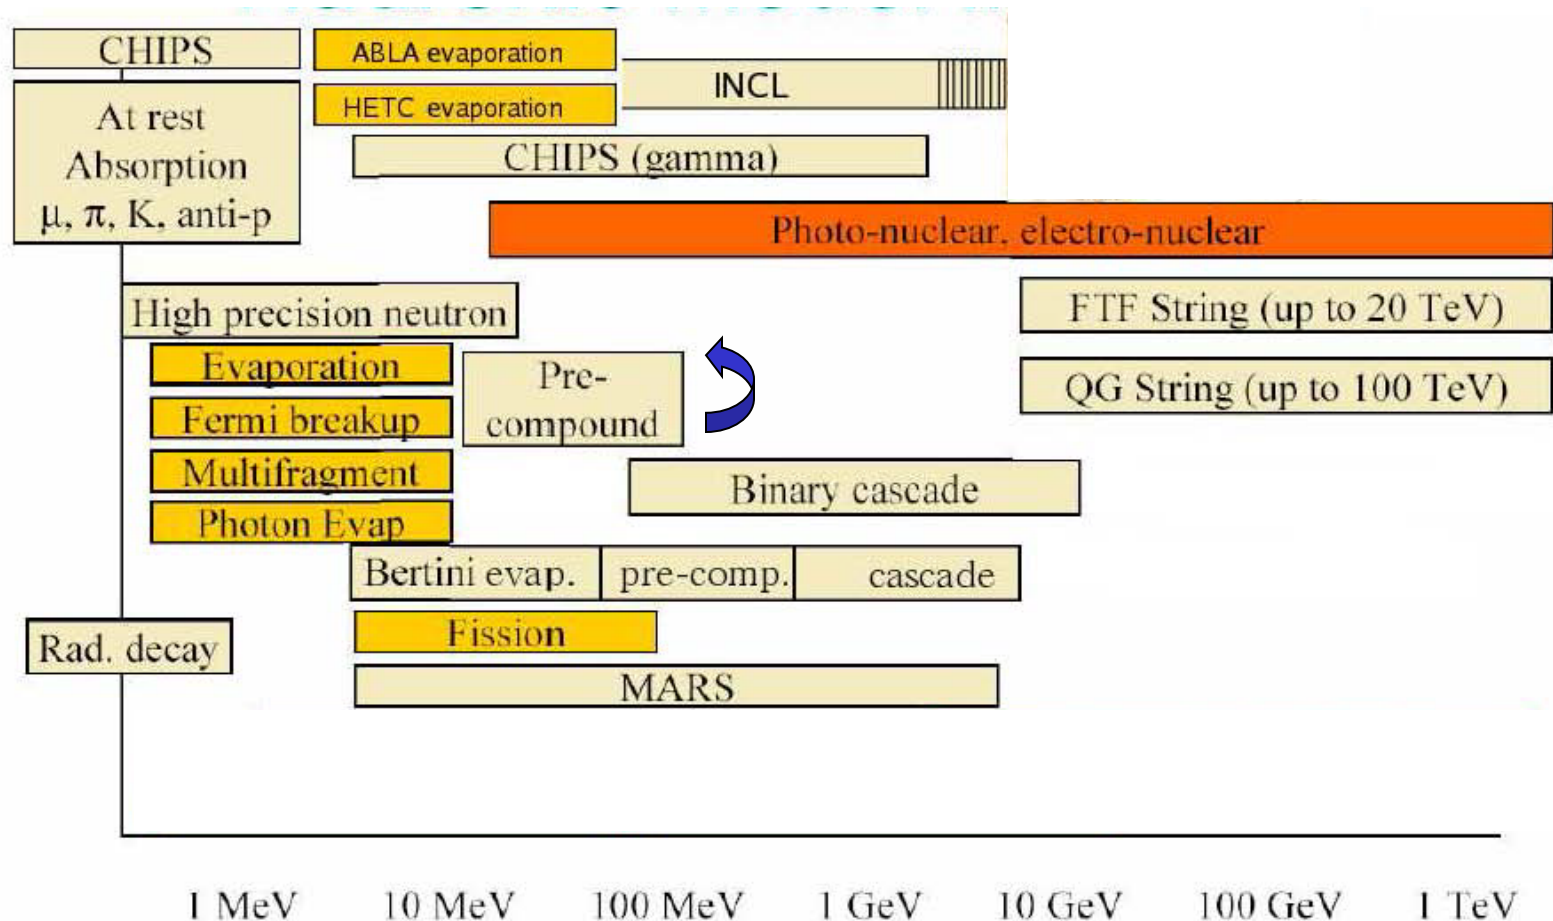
CHIPS

ABLA evaporation

HETC evaporation

INCL

At rest Absorption $\mu$, $\pi$, K, anti-p

CHIPS (gamma)

Photo-nuclear, electro-nuclear

High precision neutron

FTF String (up to 20 TeV)

Evaporation

Pre-compound

QG String (up to 100 TeV)

Fermi breakup

Multifragment

Binary cascade

Photon Evap

Bertini evap.

pre-comp.

cascade

Rad. decay

Fission

MARS

1 MeV

10 MeV

100 MeV

1 GeV

10 GeV

100 GeV

1 TeV